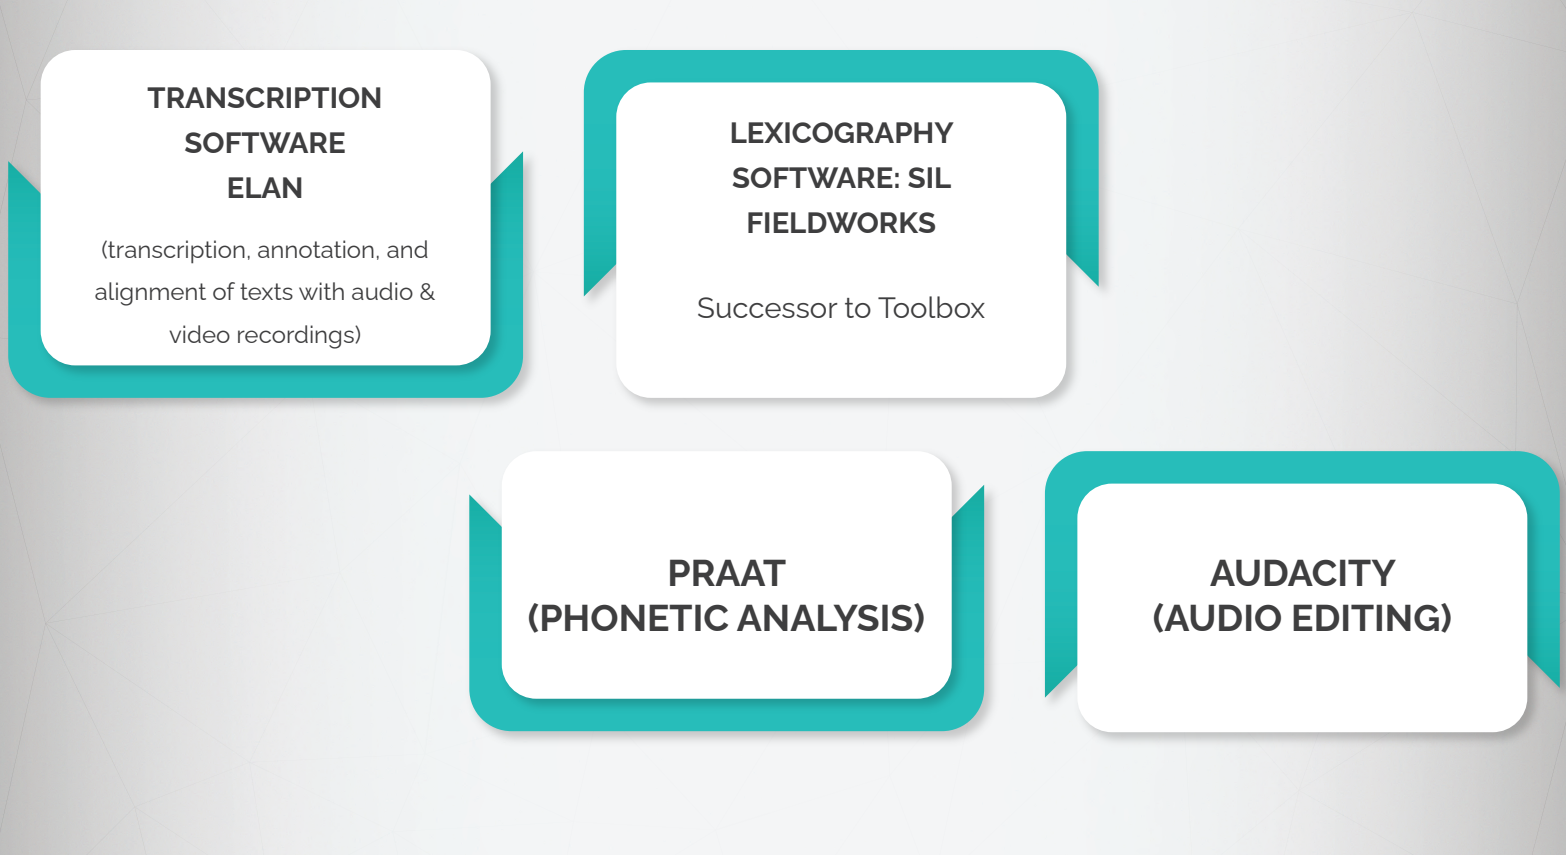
TRANSCRIPTION SOFTWARE
ELAN

(transcription, annotation, and alignment of texts with audio & video recordings)

LEXICOGRAPHY SOFTWARE: SIL FIELDWORKS

Successor to Toolbox

PRAAT
(PHONETIC ANALYSIS)

AUDACITY
(AUDIO EDITING)